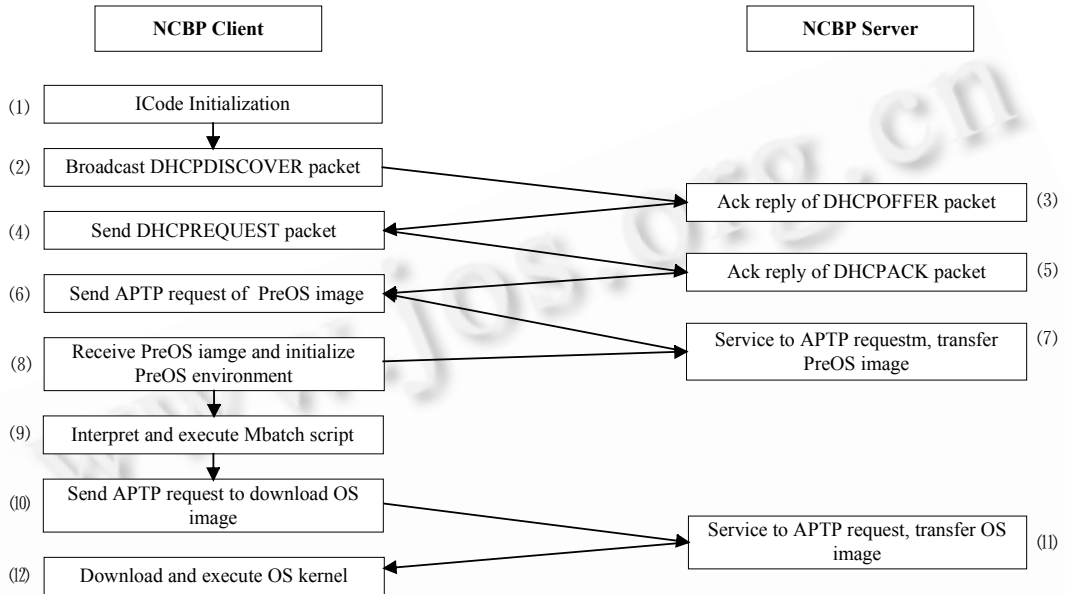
NCBP Client

NCBP Server

(1) ICode Initialization

(2) Broadcast DHCPDISCOVER packet

Ack reply of DHCPOFFER packet (3)

(4) Send DHCPREQUEST packet

Ack reply of DHCPACK packet (5)

(6) Send APTP request of PreOS image

Service to APTP requestm, transfer PreOS image (7)

(8) Receive PreOS iamge and initialize PreOS environment

(9) Interpret and execute Mbatch script

(10) Send APTP request to download OS image

Service to APTP request, transfer OS image (11)

(12) Download and execute OS kernel

www.jos.org.cn